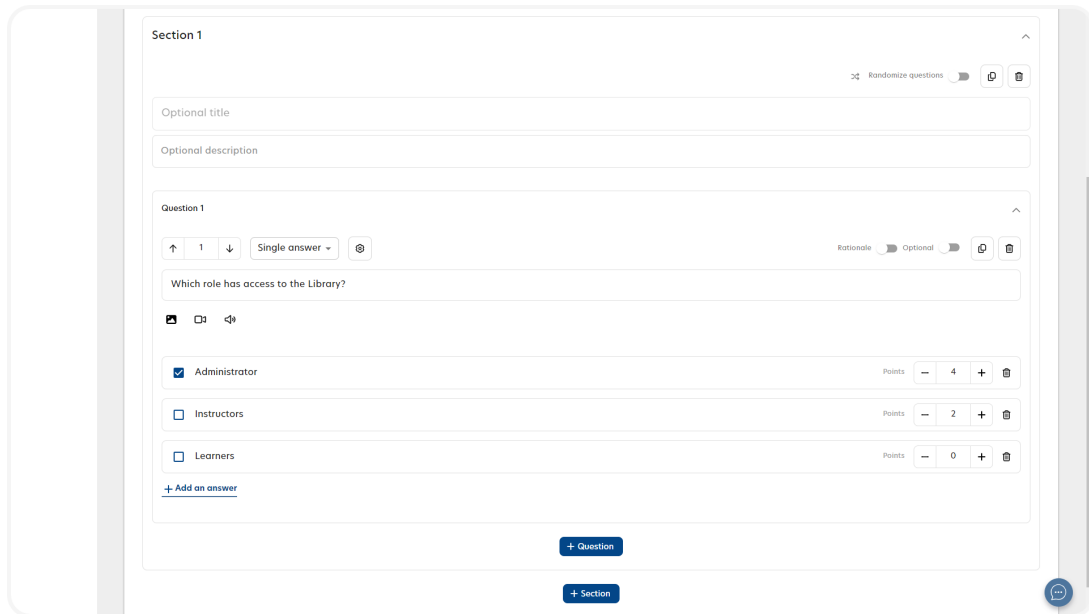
Section 1

Randomize questions

Optional title

Optional description

Question 1

1

Single answer

Rationale Optional

Which role has access to the Library?

Administrator Points − 4 +

Instructors Points − 2 +

Learners Points − 0 +

+ Add an answer

+ Question

+ Section